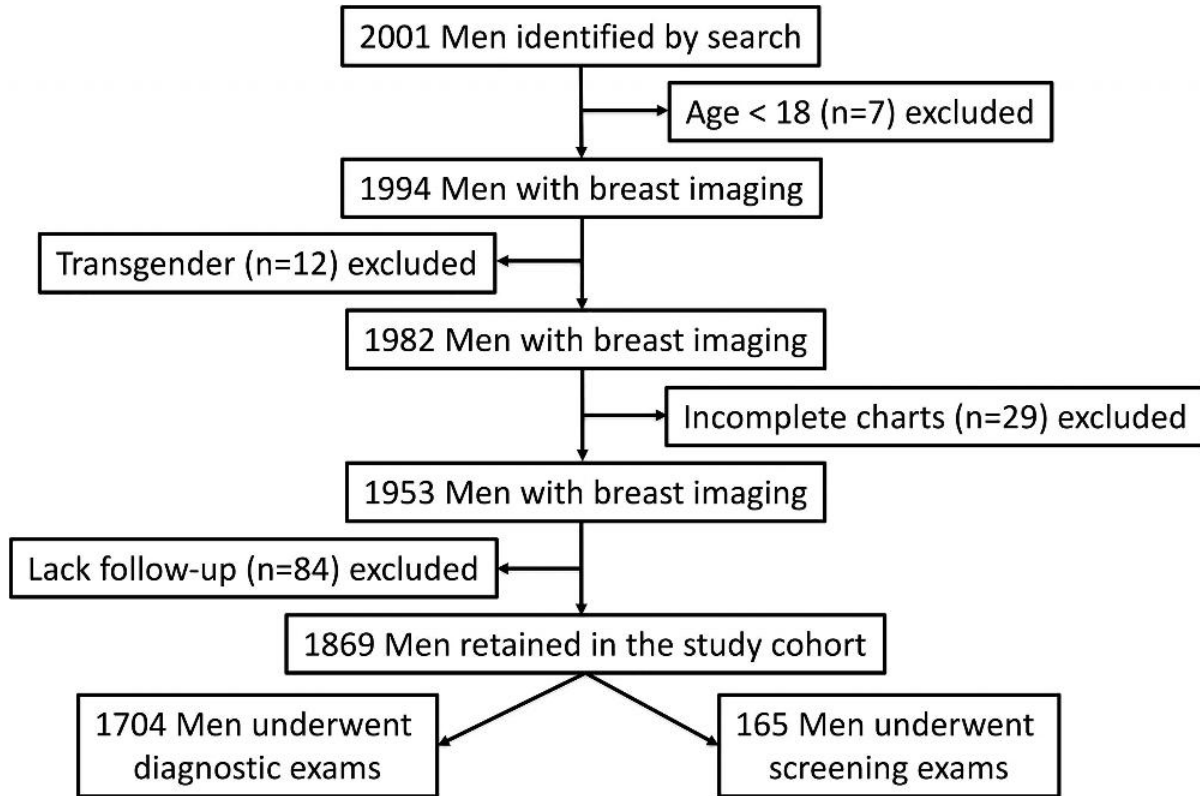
2001 Men identified by search

Age < 18 (n=7) excluded

1994 Men with breast imaging

Transgender (n=12) excluded

1982 Men with breast imaging

Incomplete charts (n=29) excluded

1953 Men with breast imaging

Lack follow-up (n=84) excluded

1869 Men retained in the study cohort

1704 Men underwent diagnostic exams

165 Men underwent screening exams